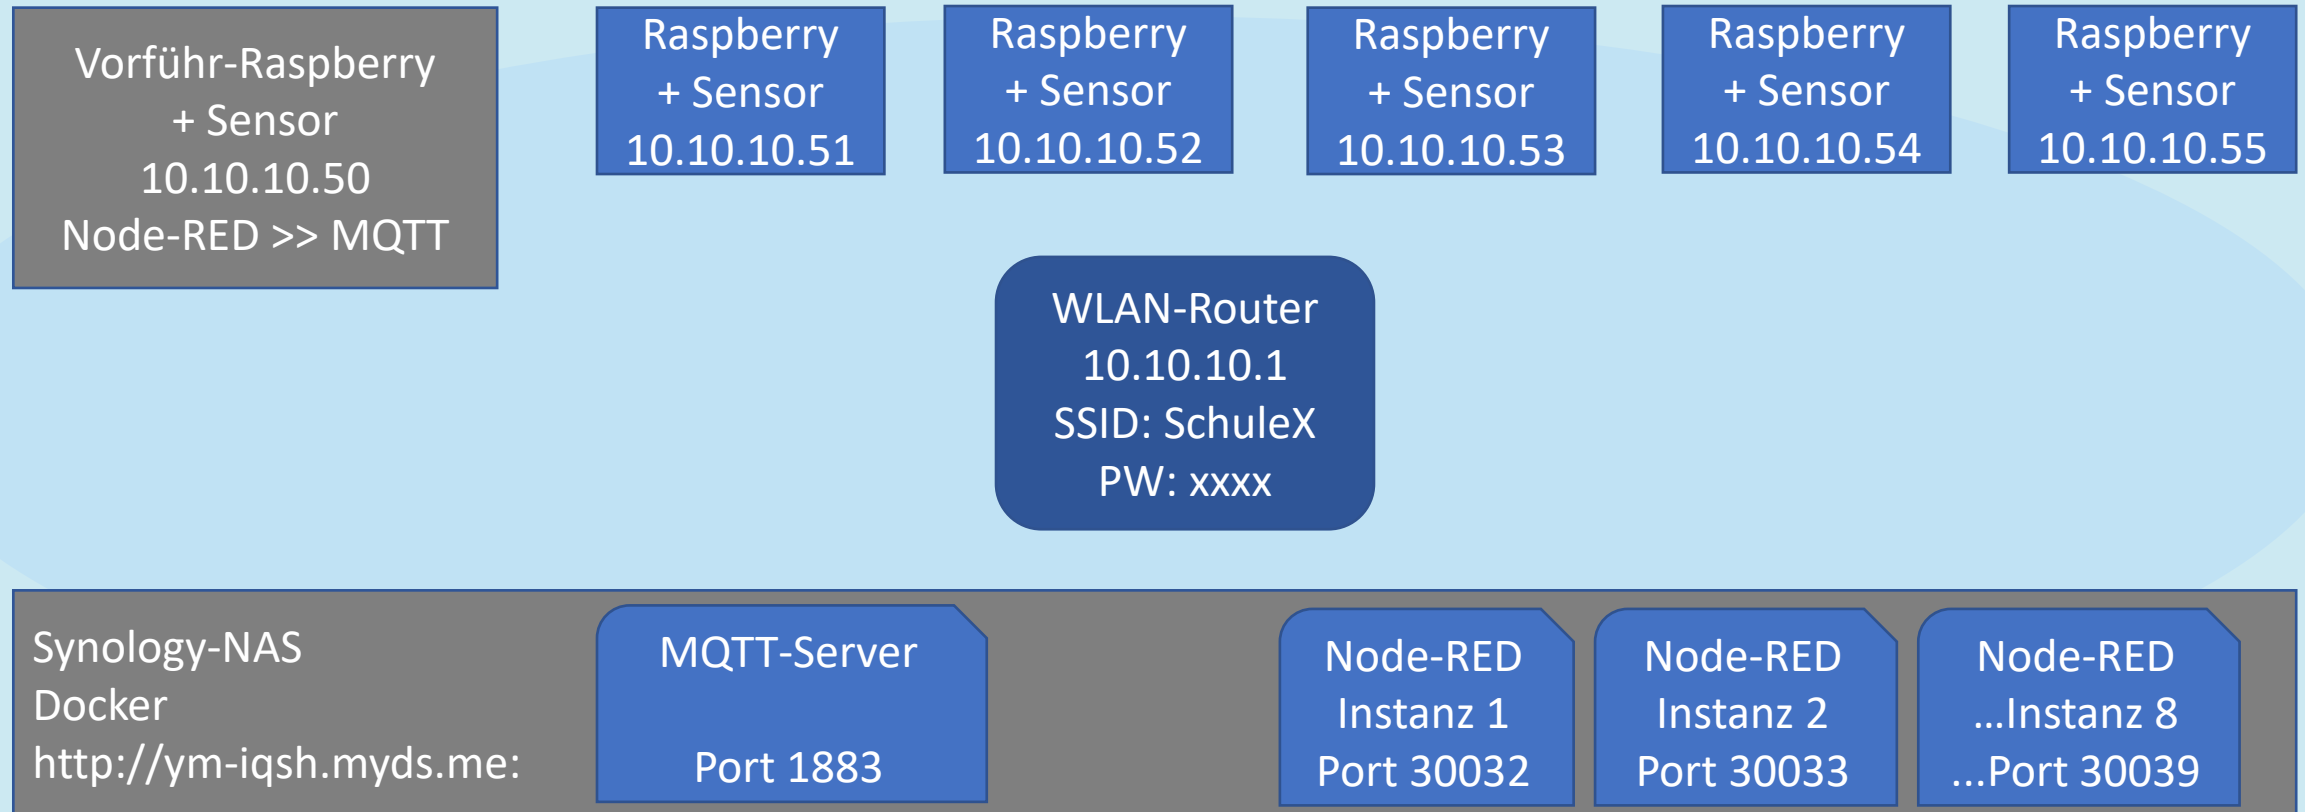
Vorführ-Raspberry
+ Sensor
10.10.10.50
Node-RED >> MQTT

Raspberry
+ Sensor
10.10.10.51

Raspberry
+ Sensor
10.10.10.52

Raspberry
+ Sensor
10.10.10.53

Raspberry
+ Sensor
10.10.10.54

Raspberry
+ Sensor
10.10.10.55

WLAN-Router
10.10.10.1
SSID: SchuleX
PW: xxxx

Synology-NAS
Docker
http://ym-iqsh.myds.me:

MQTT-Server
Port 1883

Node-RED
Instanz 1
Port 30032

Node-RED
Instanz 2
Port 30033

Node-RED
...Instanz 8
...Port 30039